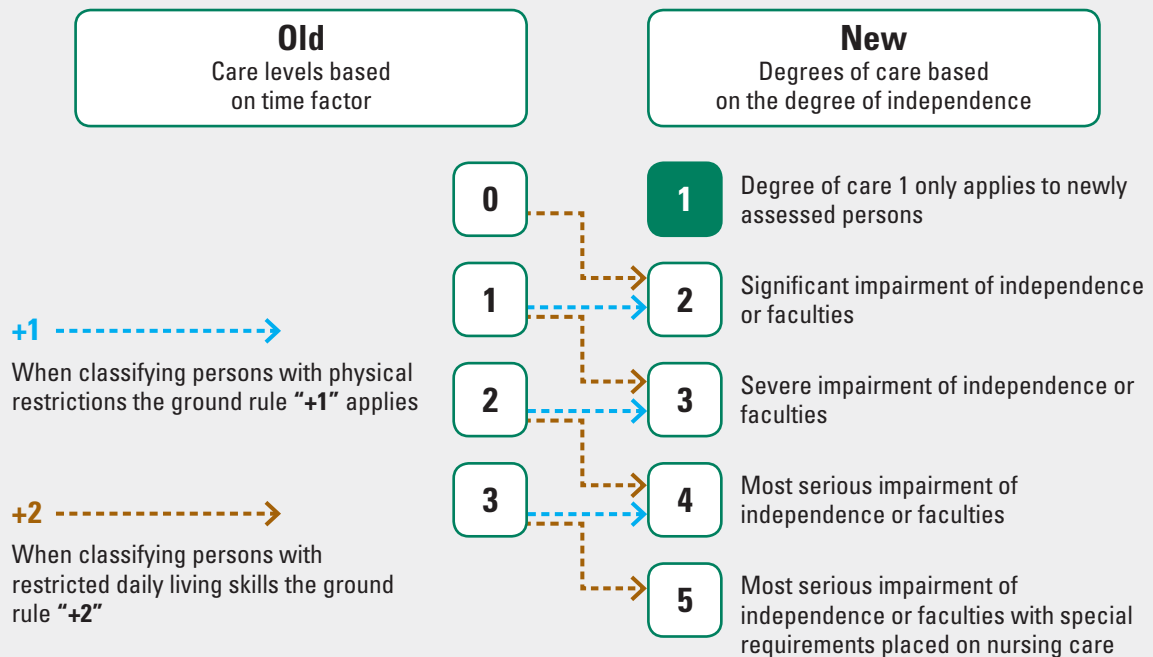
**Old**
Care levels based on time factor

**New**
Degrees of care based on the degree of independence

+1

When classifying persons with physical restrictions the ground rule **"+1"** applies

+2

When classifying persons with restricted daily living skills the ground rule **"+2"**

0

1

2

3

1 Degree of care 1 only applies to newly assessed persons

2 Significant impairment of independence or faculties

3 Severe impairment of independence or faculties

4 Most serious impairment of independence or faculties

5 Most serious impairment of independence or faculties with special requirements placed on nursing care